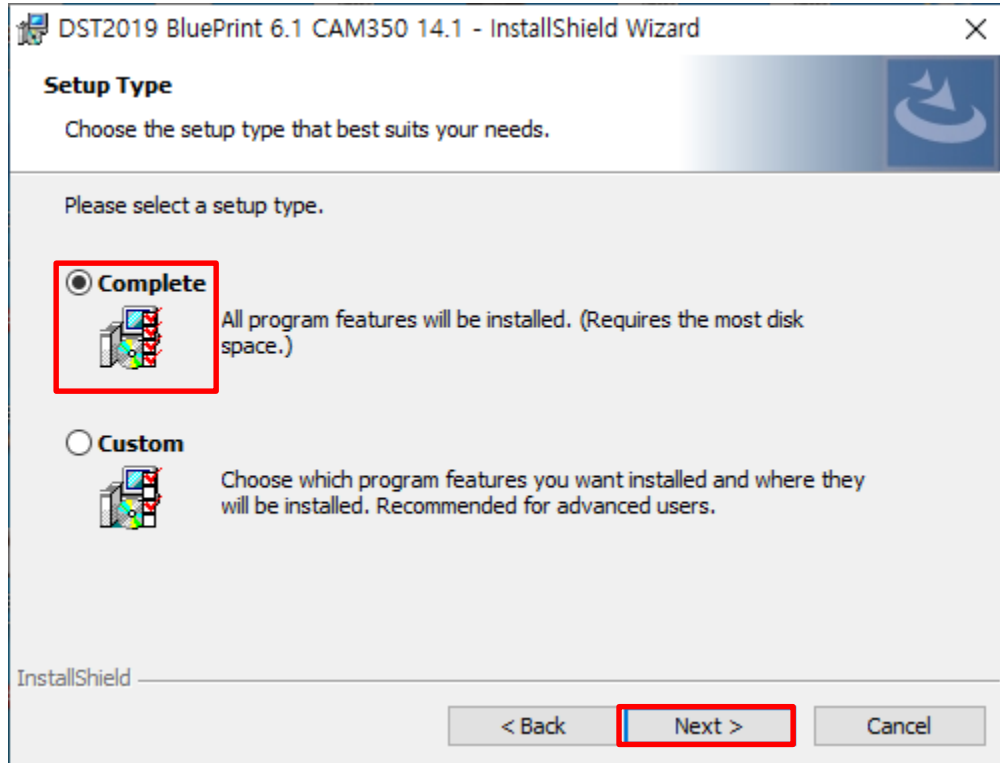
DST2019 BluePrint 6.1 CAM350 14.1 - InstallShield Wizard

×

Setup Type

Choose the setup type that best suits your needs.

Please select a setup type.

Complete

All program features will be installed. (Requires the most disk space.)

Custom

Choose which program features you want installed and where they will be installed. Recommended for advanced users.

InstallShield

< Back

Next >

Cancel